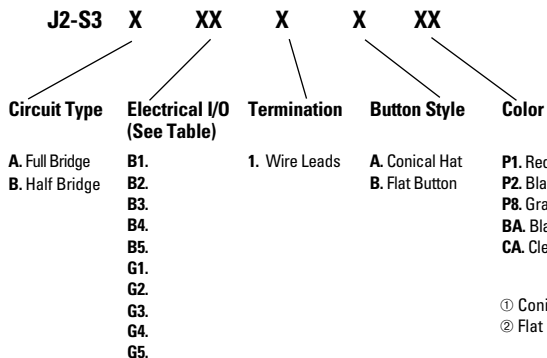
J2-S3 X XX X X XX

Circuit Type

A. Full Bridge
B. Half Bridge

Electrical I/O (See Table)

B1.
B2.
B3.
B4.
B5.
G1.
G2.
G3.
G4.
G5.

Termination

1. Wire Leads

Button Style

A. Conical Hat
B. Flat Button

Color

P1. Re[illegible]
P2. Bla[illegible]
P8. Gra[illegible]
BA. Bla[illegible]
CA. Cle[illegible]

① Coni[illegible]
② Flat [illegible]